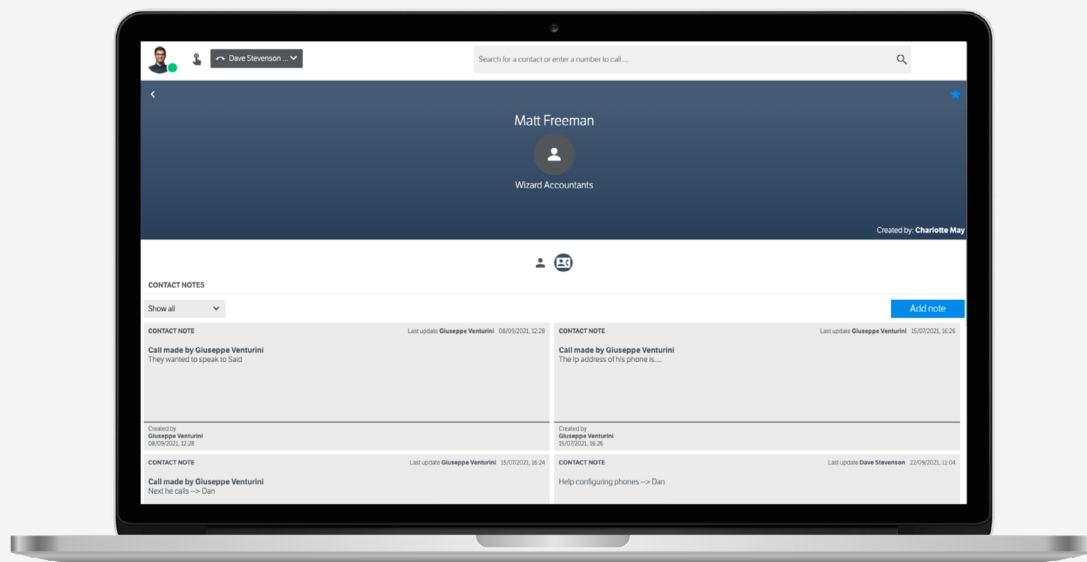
Dave Stevenson ...

Search for a contact or enter a number to call ...

Matt Freeman

Wizard Accountants

Created by: Charlotte May

CONTACT NOTES

Show all

Add note

CONTACT NOTE

Last update Giuseppe Venturini 08/09/2021, 12:28

Call made by Giuseppe Venturini
They wanted to speak to Said

Created by
Giuseppe Venturini
08/09/2021, 12:28

CONTACT NOTE

Last update Giuseppe Venturini 15/07/2021, 16:26

Call made by Giuseppe Venturini
The Ip address of his phone is.....

Created by
Giuseppe Venturini
15/07/2021, 16:26

CONTACT NOTE

Last update Giuseppe Venturini 15/07/2021, 16:24

Call made by Giuseppe Venturini
Next he calls --> Dan

CONTACT NOTE

Last update Dave Stevenson 22/09/2021, 12:04

Help configuring phones --> Dan